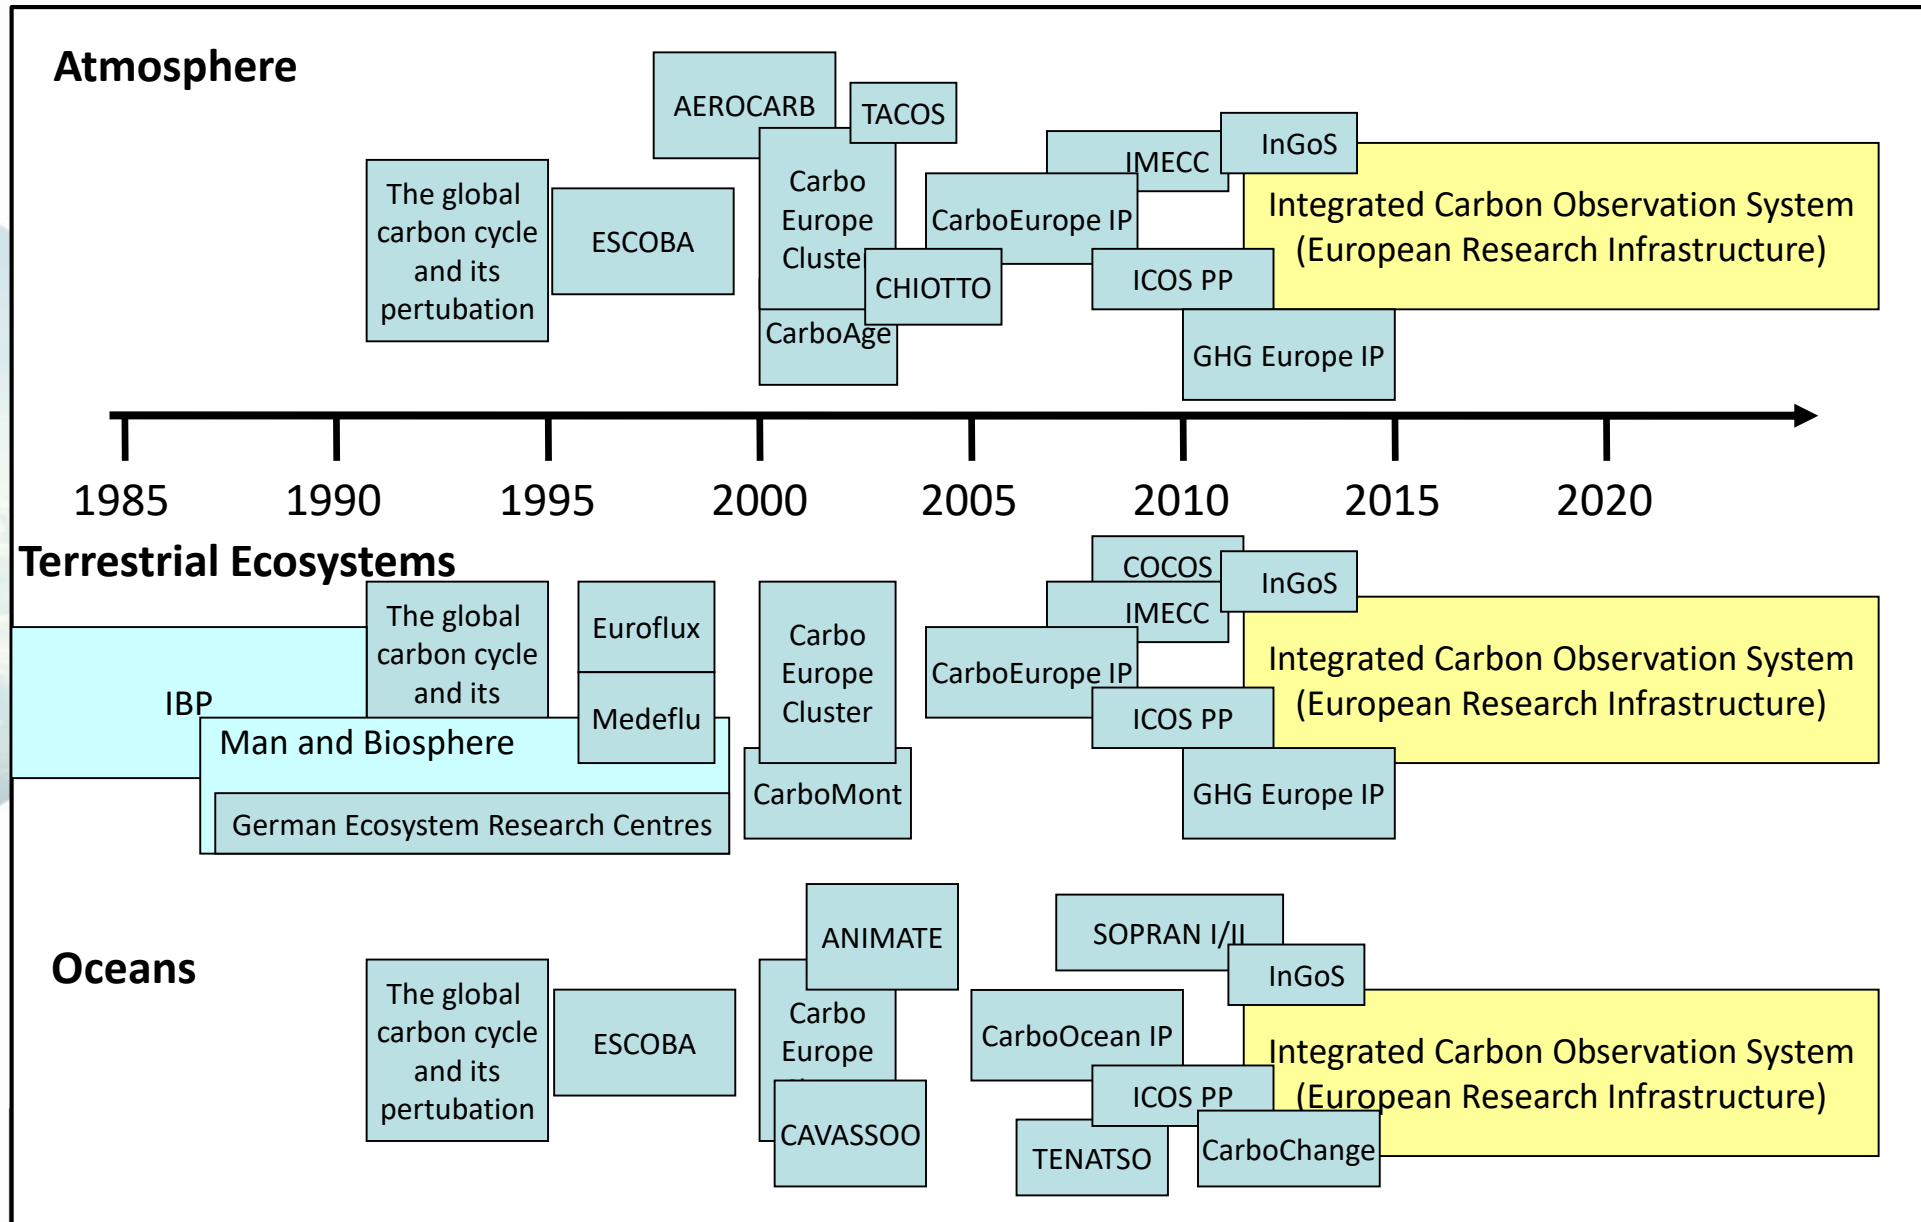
Atmosphere

The global carbon cycle and its pertubation

ESCOBA

AEROCARB

TACOS

Carbo Europe Cluste

CHIOTTO

CarboAge

IMECC

InGoS

CarboEurope IP

ICOS PP

GHG Europe IP

Integrated Carbon Observation System (European Research Infrastructure)

1985 1990 1995 2000 2005 2010 2015 2020

Terrestrial Ecosystems

IBP

The global carbon cycle and its

Man and Biosphere

German Ecosystem Research Centres

Euroflux

Medeflu

Carbo Europe Cluster

CarboMont

COCOS

InGoS

IMECC

CarboEurope IP

ICOS PP

GHG Europe IP

Integrated Carbon Observation System (European Research Infrastructure)

Oceans

The global carbon cycle and its pertubation

ESCOBA

ANIMATE

Carbo Europe

CAVASSOO

SOPRAN I/II

InGoS

CarboOcean IP

ICOS PP

TENATSO

CarboChange

Integrated Carbon Observation System (European Research Infrastructure)